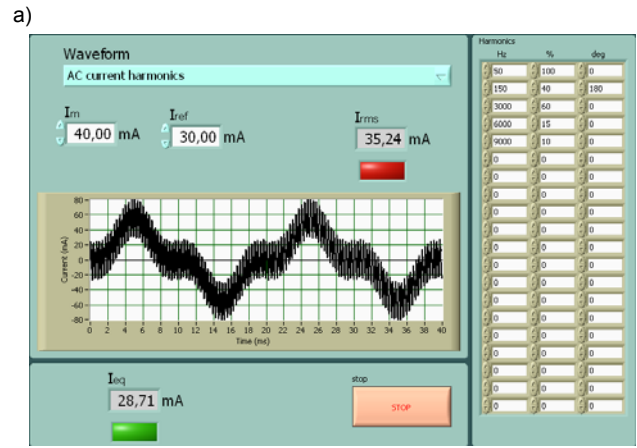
a)

Waveform

AC current harmonics

$I_m$ 40,00 mA

$I_{ref}$ 30,00 mA

$I_{rms}$ 35,24 mA

80
60
40
20
0
-20
-40
-60
-80

Current (mA)

0 2 4 6 8 10 12 14 16 18 20 22 24 26 28 30 32 34 36 38 40

Time (ms)

$I_{eq}$ 28,71 mA

stop

STOP

Harmonics

| Hz | % | deg |
|---|---|---|
| 50 | 100 | 0 |
| 150 | 40 | 180 |
| 3000 | 60 | 0 |
| 6000 | 15 | 0 |
| 9000 | 10 | 0 |
| 0 | 0 | 0 |
| 0 | 0 | 0 |
| 0 | 0 | 0 |
| 0 | 0 | 0 |
| 0 | 0 | 0 |
| 0 | 0 | 0 |
| 0 | 0 | 0 |
| 0 | 0 | 0 |
| 0 | 0 | 0 |
| 0 | 0 | 0 |
| 0 | 0 | 0 |
| 0 | 0 | 0 |
| 0 | 0 | 0 |
| 0 | 0 | 0 |
| 0 | 0 | 0 |